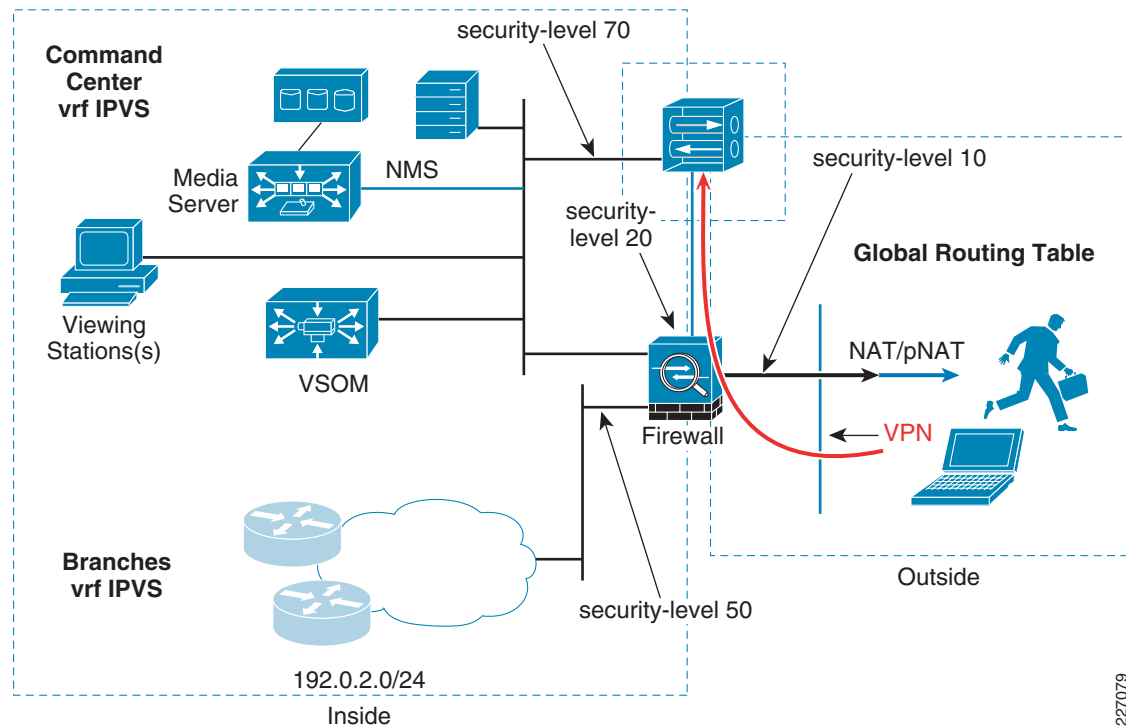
Command Center vrf IPVS

security-level 70

Media Server

NMS

security-level 10

security-level 20

Global Routing Table

Viewing Stations(s)

NAT/pNAT

VSOM

Firewall

VPN

Branches vrf IPVS

Outside

security-level 50

192.0.2.0/24

Inside

227079